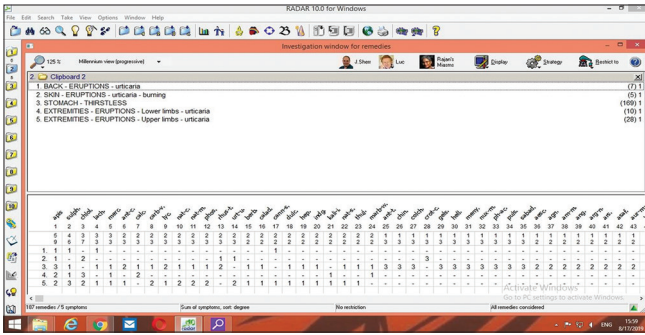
RADAK 10.0 for Windows

File Edit Search Take View Options Window Help

Investigation window for remedies

125 % Millennium view (progressive)

J. Shen Luc Rajan's Miasms Display Strategy Restrict to

2. Clipboard 2

1. BACK - ERUPTIONS - urticaria (7) 1
2. SKIN - ERUPTIONS - urticaria - burning (5) 1
3. STOMACH - THIRSTLESS (169) 1
4. EXTREMITIES - ERUPTIONS - Lower limbs - urticaria (10) 1
5. EXTREMITIES - ERUPTIONS - Upper limbs - urticaria (28) 1

apis urt-u. chlol. nat-m. ars. sulph. rhus-t. cop. calc. bell. hep. nat-c. nat-s. phos. puls. rhod. lyc. caust. ant-c. merc. nux-v. bov. dulc. sep. ars-i. arg-n. kali-i. ant-t. chin. colch. crot-c. gels. hell. mag-c. nux-m. ph-ac. psor. sabad. asc-t. agn. am-m. ang. arg-m. ars-s. astac. aur-m.

1 2 3 4 5 6 7 8 9 10 11 12 13 14 15 16 17 18 19 20 21 22 23 24 25 26 27 28 29 30 31 32 33 34 35 36 37 38 39 40 41 42 43

167 remedies / 5 symptoms | Sum of symptoms; sort: degree | No restriction | All remedies considered

Activate Windows
Go to PC settings to activate Windows.

ENG 15:59 8/17/2019